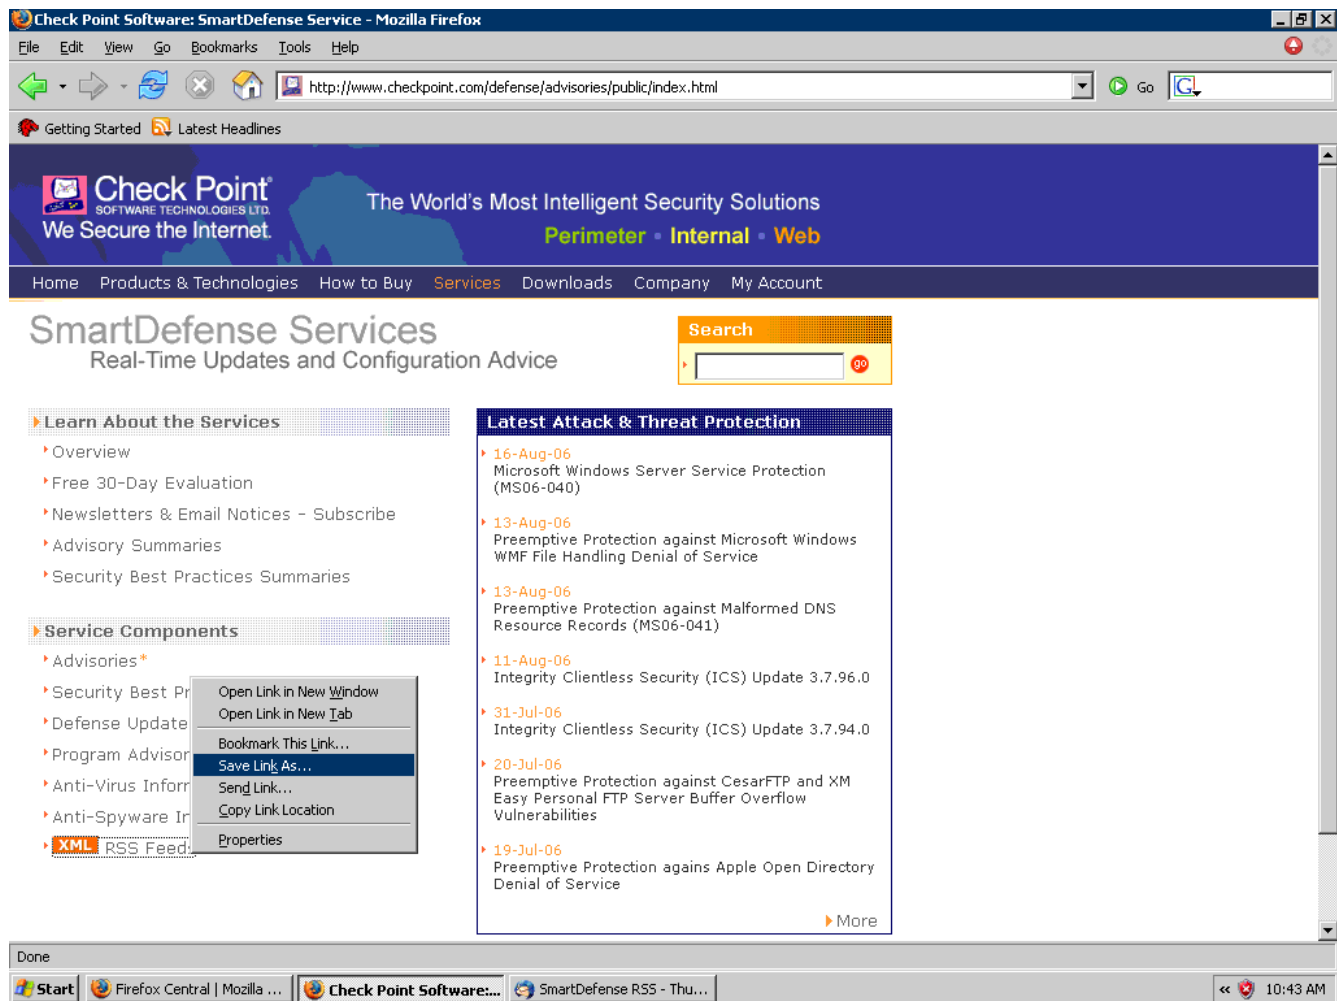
Check Point Software: SmartDefense Service - Mozilla Firefox

File Edit View Go Bookmarks Tools Help

http://www.checkpoint.com/defense/advisories/public/index.html

Go

Getting Started Latest Headlines

Check Point SOFTWARE TECHNOLOGIES LTD.
We Secure the Internet.

The World's Most Intelligent Security Solutions
Perimeter • Internal • Web

Home Products & Technologies How to Buy Services Downloads Company My Account

SmartDefense Services
Real-Time Updates and Configuration Advice

Search

Learn About the Services
Overview
Free 30-Day Evaluation
Newsletters & Email Notices - Subscribe
Advisory Summaries
Security Best Practices Summaries

Service Components
Advisories*
Security Best Pr
Defense Update
Program Advisor
Anti-Virus Inforr
Anti-Spyware Ir
XML RSS Feed

Open Link in New Window
Open Link in New Tab
Bookmark This Link...
Save Link As...
Send Link...
Copy Link Location
Properties

Latest Attack & Threat Protection
16-Aug-06
Microsoft Windows Server Service Protection (MS06-040)

13-Aug-06
Preemptive Protection against Microsoft Windows WMF File Handling Denial of Service

13-Aug-06
Preemptive Protection against Malformed DNS Resource Records (MS06-041)

11-Aug-06
Integrity Clientless Security (ICS) Update 3.7.96.0

31-Jul-06
Integrity Clientless Security (ICS) Update 3.7.94.0

20-Jul-06
Preemptive Protection against CesarFTP and XM Easy Personal FTP Server Buffer Overflow Vulnerabilities

19-Jul-06
Preemptive Protection agains Apple Open Directory Denial of Service

More

Done

Start Firefox Central | Mozilla ... Check Point Software:... SmartDefense RSS - Thu... 10:43 AM